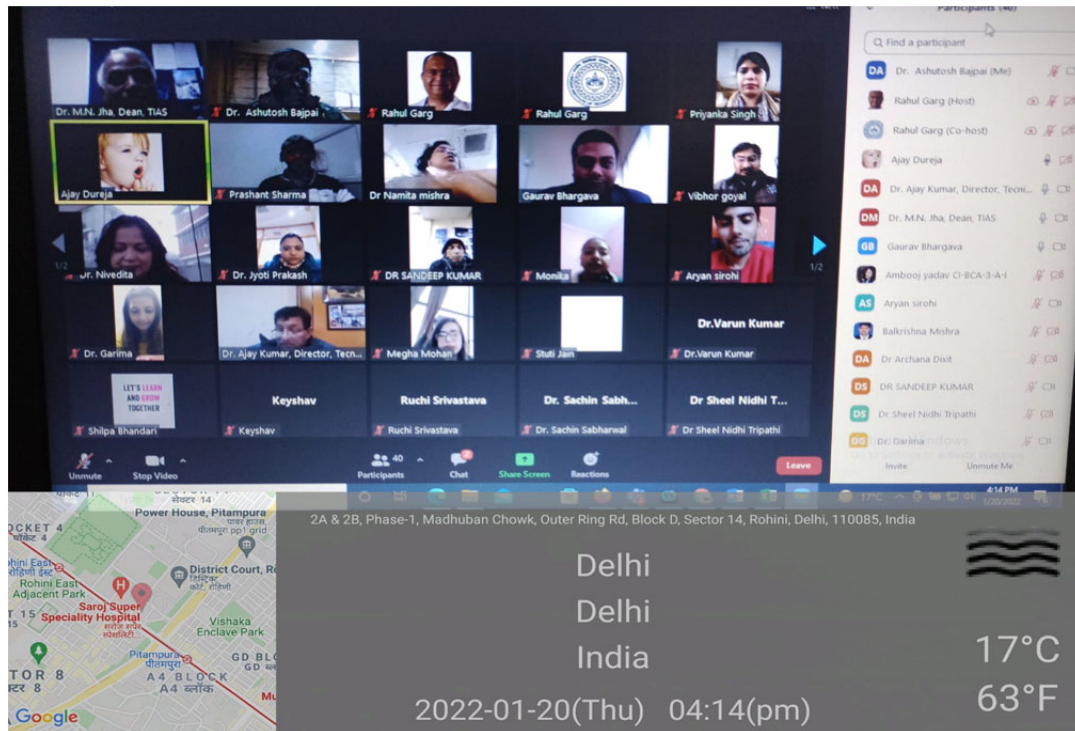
Participants (40)

Find a participant

Dr. Ashutosh Bajpai (Me)
Rahul Garg (Host)
Rahul Garg (Co-host)
Ajay Dureja
Dr. Ajay Kumar, Director, Tecn...
Dr. M.N. Jha, Dean, TIAS
Gaurav Bhargava
Ambooj yadav CI-BCA-3-A-I
Aryan sirohi
Balkrishna Mishra
Dr Archana Dixit
DR SANDEEP KUMAR
Dr Sheel Nidhi Tripathi
Dr. Garima

Invite
Unmute Me

Dr. M.N. Jha, Dean, TIAS
Dr. Ashutosh Bajpai
Rahul Garg
Rahul Garg
Priyanka Singh
Ajay Dureja
Prashant Sharma
Dr Namita mishra
Gaurav Bhargava
Vibhor goyal
Dr. Nivedita
Dr. Jyoti Prakash
DR SANDEEP KUMAR
Monika
Aryan sirohi
1/2
1/2
Dr. Garima
Dr. Ajay Kumar, Director, Tecn...
Megha Mohan
Stuti Jain
Dr.Varun Kumar
Dr.Varun Kumar
LET'S LEARN AND GROW TOGETHER
Shilpa Bhandari
Keyshav
Keyshav
Ruchi Srivastava
Ruchi Srivastava
Dr. Sachin Sabh...
Dr. Sachin Sabharwal
Dr Sheel Nidhi T...
Dr Sheel Nidhi Tripathi

Unmute
Stop Video
40
Participants
Chat
Share Screen
Reactions
Leave

17°C
4:14 PM
1/20/2022

Power House, Pitampura
पावर हाउस पीतमपुरा pp1 grid
OCKET 4
पॉकेट 4
SECTOR 14
सेक्टर 14
District Court, Ro
डिस्ट्रिक्ट कोर्ट, रोहिणी
ohini East
रोहिणी ईस्ट
Rohini East Adjacent Park
T 15
Saroj Super Speciality Hospital
सरोज सुपर स्पेशलिटी
Vishaka Enclave Park
Pitampura
पीतमपुरा
GD BLOC
TOR 8
TOR 8
A4 BLOCK
A4 ब्लॉक
Mu
Google

2A & 2B, Phase-1, Madhuban Chowk, Outer Ring Rd, Block D, Sector 14, Rohini, Delhi, 110085, India

Delhi
Delhi
India
2022-01-20(Thu) 04:14(pm)

17°C
63°F